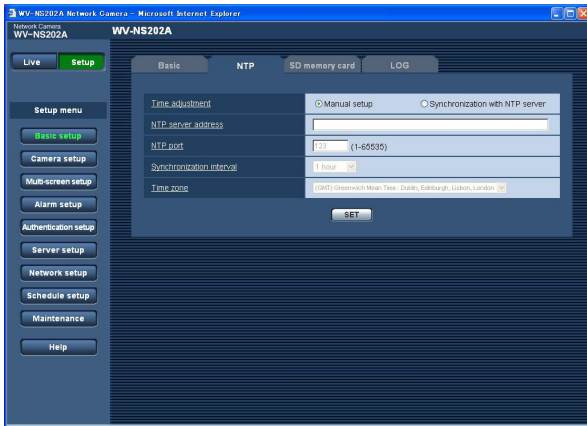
WV-NS202A Network Camera - Microsoft Internet Explorer

Network Camera
WV-NS202A

WV-NS202A

Live
Setup

Setup menu
Basic setup
Camera setup
Multi-screen setup
Alarm setup
Authentication setup
Server setup
Network setup
Schedule setup
Maintenance
Help

Basic
NTP
SD memory card
LOG

| Time adjustment | Manual setup | Synchronization with NTP server |
|---|---|---|
| NTP server address | | |
| NTP port | 123 (1-65535) | |
| Synchronization interval | 1 hour | |
| Time zone | (GMT) Greenwich Mean Time : Dublin, Edinburgh, Lisbon, London | |

SET